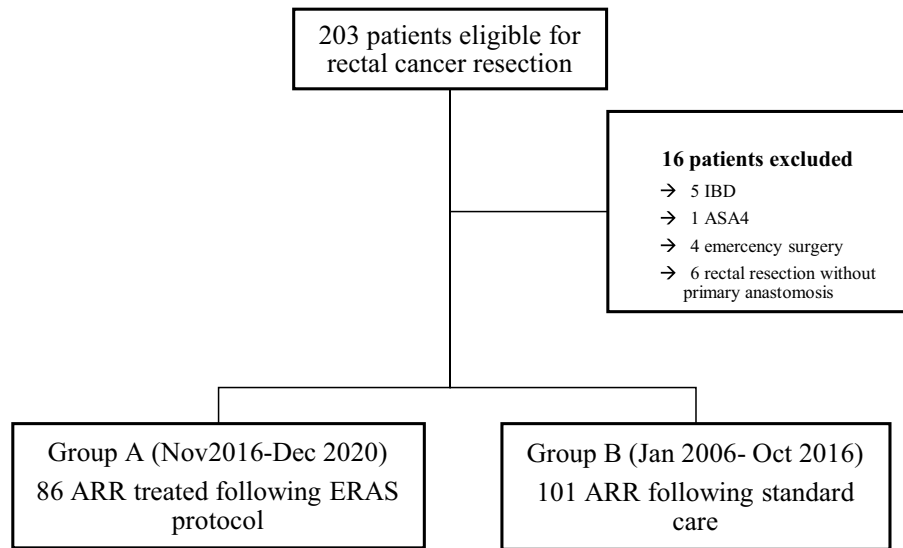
203 patients eligible for rectal cancer resection

16 patients excluded

→ 5 IBD

→ 1 ASA4

→ 4 emercency surgery

→ 6 rectal resection without primary anastomosis

Group A (Nov2016-Dec 2020)
86 ARR treated following ERAS protocol

Group B (Jan 2006- Oct 2016)
101 ARR following standard care